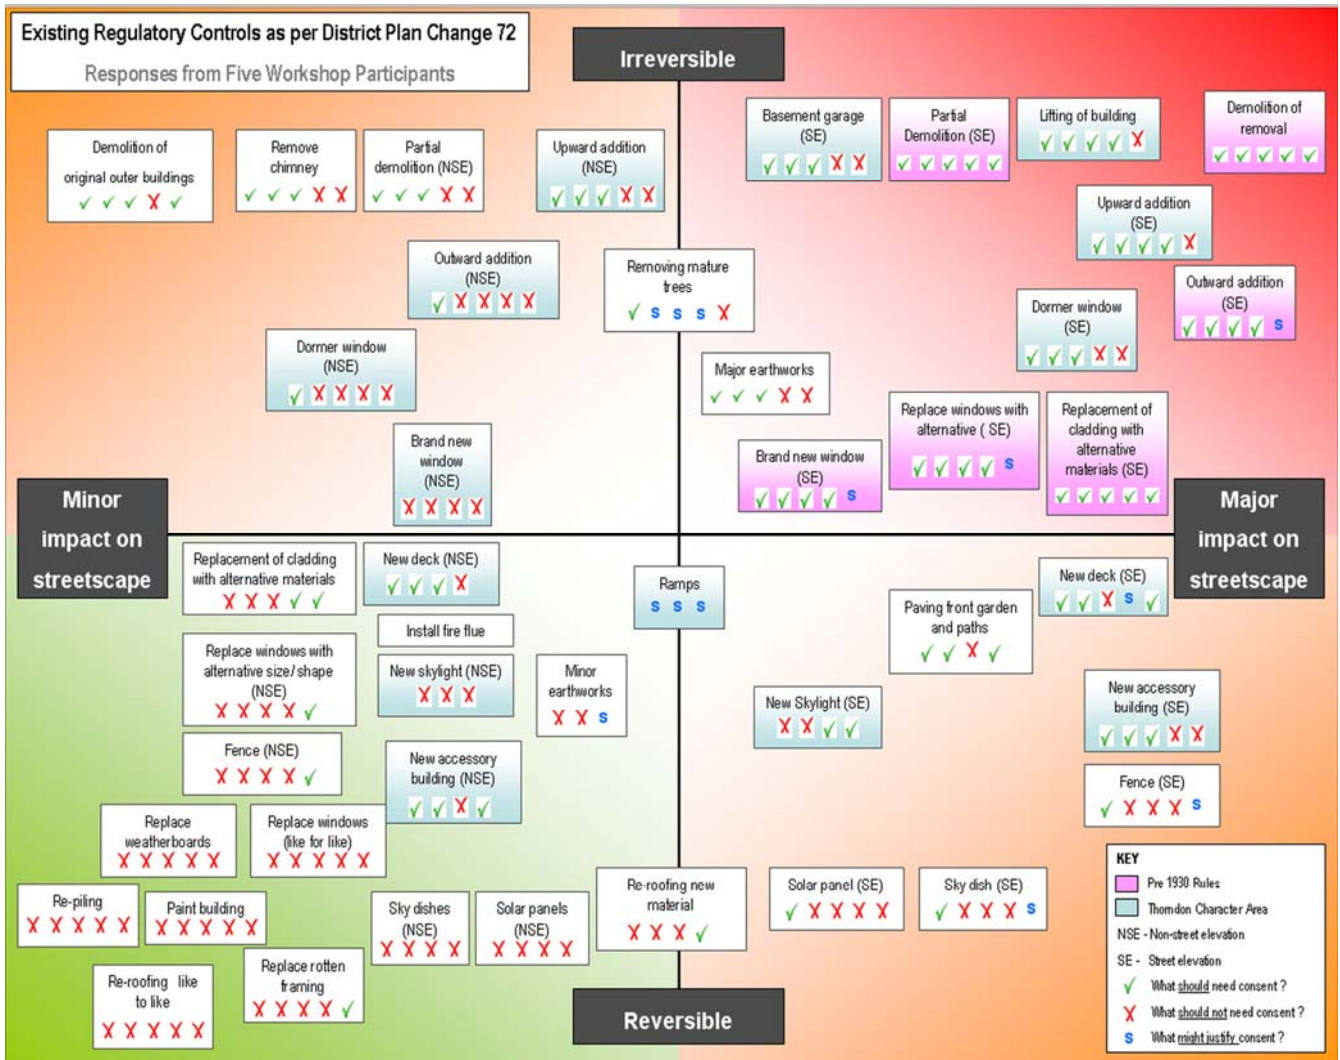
Existing Regulatory Controls as per District Plan Change 72
Responses from Five Workshop Participants

Irreversible

Demolition of original outer buildings
✓ ✓ ✓ X ✓

Remove chimney
✓ ✓ ✓ X X

Partial demolition (NSE)
✓ ✓ ✓ X X

Upward addition (NSE)
✓ ✓ ✓ X X

Basement garage (SE)
✓ ✓ ✓ X X

Partial Demolition (SE)
✓ ✓ ✓ ✓ ✓

Lifting of building
✓ ✓ ✓ ✓ X

Demolition of removal
✓ ✓ ✓ ✓ ✓

Upward addition (SE)
✓ ✓ ✓ ✓ X

Outward addition (NSE)
✓ X X X X

Removing mature trees
✓ s s s X

Outward addition (SE)
✓ ✓ ✓ ✓ s

Dormer window (SE)
✓ ✓ ✓ X X

Dormer window (NSE)
✓ X X X X

Major earthworks
✓ ✓ ✓ X X

Replace windows with alternative ( SE)
✓ ✓ ✓ ✓ s

Replacement of cladding with alternative materials (SE)
✓ ✓ ✓ ✓ ✓

Brand new window (NSE)
X X X X

Brand new window (SE)
✓ ✓ ✓ ✓ s

Minor impact on streetscape

Major impact on streetscape

Replacement of cladding with alternative materials
X X X ✓ ✓

New deck (NSE)
✓ ✓ ✓ X

Ramps
s s s

New deck (SE)
✓ ✓ X s ✓

Paving front garden and paths
✓ ✓ X ✓

Install fire flue

Replace windows with alternative size/shape (NSE)
X X X X ✓

New skylight (NSE)
X X X

Minor earthworks
X X s

New Skylight (SE)
X X ✓ ✓

New accessory building (SE)
✓ ✓ ✓ X X

Fence (NSE)
X X X X ✓

New accessory building (NSE)
✓ ✓ X ✓

Fence (SE)
✓ X X X s

Replace weatherboards
X X X X X

Replace windows (like for like)
X X X X X

Re-piling
X X X X X

Paint building
X X X X X

Sky dishes (NSE)
X X X X

Solar panels (NSE)
X X X X

Re-roofing new material
X X X ✓

Solar panel (SE)
✓ X X X X

Sky dish (SE)
✓ X X X s

Re-roofing like to like
X X X X X

Replace rotten framing
X X X X ✓

Reversible

KEY
Pre 1930 Rules
Thorndon Character Area
NSE - Non-street elevation
SE - Street elevation
✓ What should need consent ?
X What should not need consent ?
s What might justify consent ?